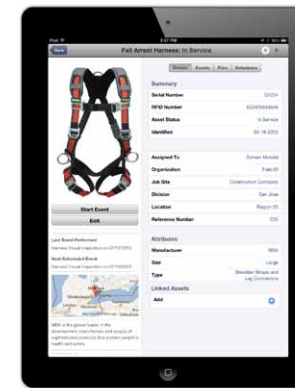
Fall Arrest Harness: In Service

Details Events Files Schedules

Summary

Serial Number

RFID Number

Asset Status In Service

Identified

Assigned To

Organization

Job Site Construction Company

Division

Location

Reference Number

Start Event

Edit

Last Event Performed

Next Scheduled Event

Attributes

Manufacturer MSA

Size Large

Type

Linked Assets

Add